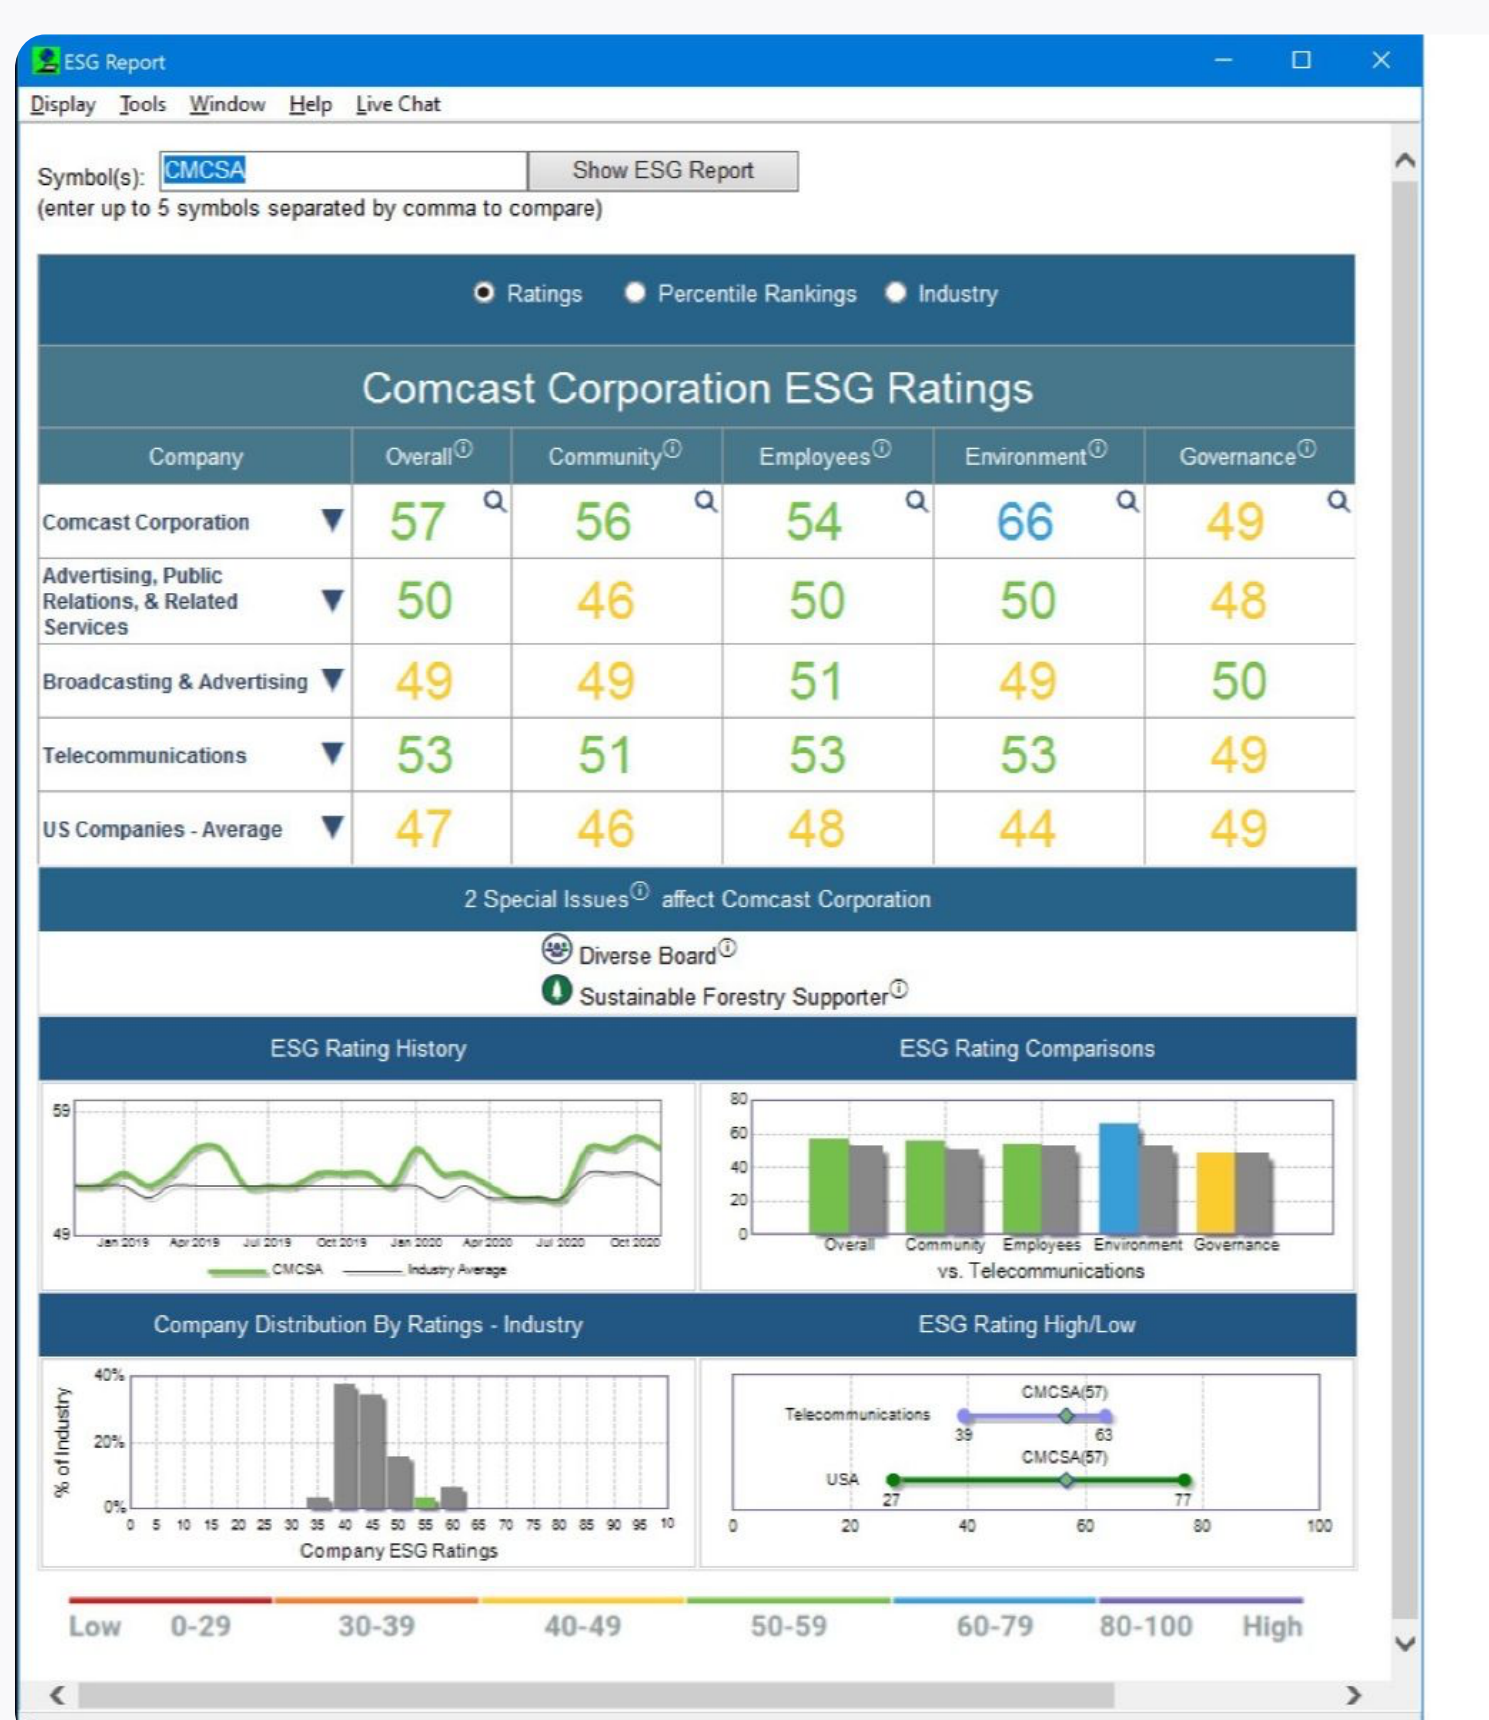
ESG Report

Display Tools Window Help Live Chat

Symbol(s): CMCSA Show ESG Report
(enter up to 5 symbols separated by comma to compare)

Ratings Percentile Rankings Industry

Comcast Corporation ESG Ratings

| Company | Overall | Community | Employees | Environment | Governance |
|---|---|---|---|---|---|
| Comcast Corporation | 57 | 56 | 54 | 66 | 49 |
| Advertising, Public Relations, & Related Services | 50 | 46 | 50 | 50 | 48 |
| Broadcasting & Advertising | 49 | 49 | 51 | 49 | 50 |
| Telecommunications | 53 | 51 | 53 | 53 | 49 |
| US Companies - Average | 47 | 46 | 48 | 44 | 49 |

2 Special Issues affect Comcast Corporation

Diverse Board
Sustainable Forestry Supporter

ESG Rating History

59
49
Jan 2019 Apr 2019 Jul 2019 Oct 2019 Jan 2020 Apr 2020 Jul 2020 Oct 2020
CMCSA Industry Average

ESG Rating Comparisons

80
60
40
20
0
Overall Community Employees Environment Governance
vs. Telecommunications

Company Distribution By Ratings - Industry

% of Industry
40%
20%
0%
0 5 10 15 20 25 30 35 40 45 50 55 60 65 70 75 80 85 90 95 10
Company ESG Ratings

ESG Rating High/Low

CMCSA(57)
Telecommunications
39
63
CMCSA(57)
USA
27
77
0 20 40 60 80 100

Low 0-29 30-39 40-49 50-59 60-79 80-100 High